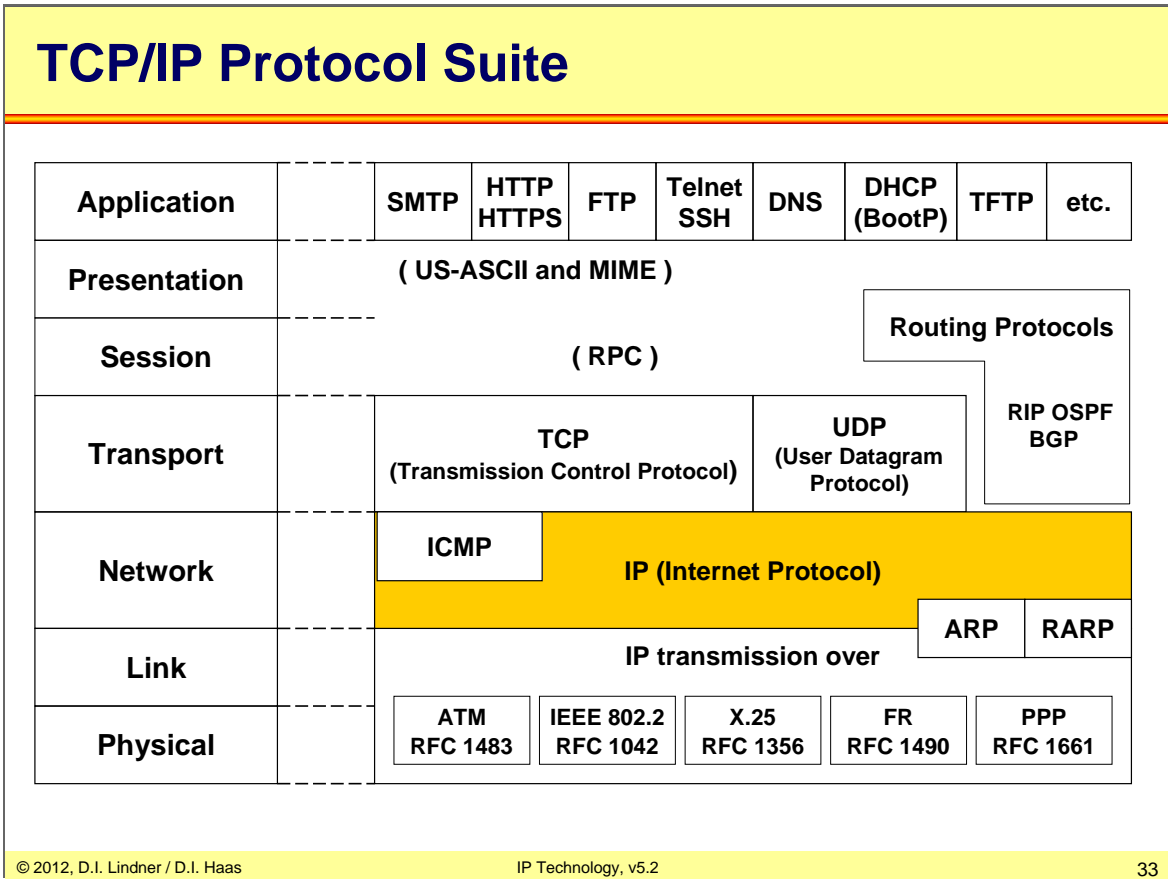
TCP/IP Protocol Suite

Application
Presentation
Session
Transport
Network
Link
Physical

SMTP
HTTP HTTPS
FTP
Telnet SSH
DNS
DHCP (BootP)
TFTP
etc.

( US-ASCII and MIME )

Routing Protocols

( RPC )

RIP OSPF BGP

TCP
(Transmission Control Protocol)

UDP
(User Datagram Protocol)

ICMP

IP (Internet Protocol)

ARP
RARP

IP transmission over

ATM RFC 1483
IEEE 802.2 RFC 1042
X.25 RFC 1356
FR RFC 1490
PPP RFC 1661

© 2012, D.I. Lindner / D.I. Haas
IP Technology, v5.2
33